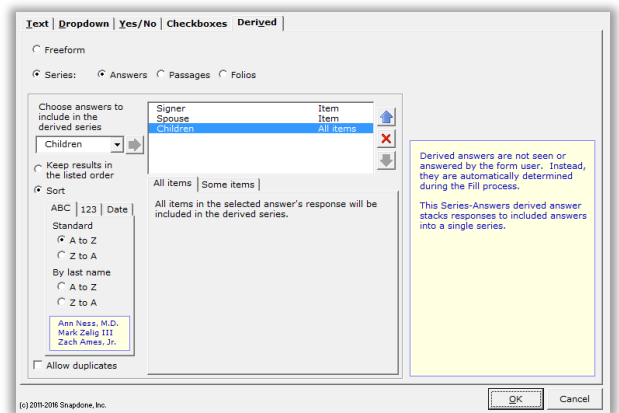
Text | Dropdown | Yes/No | Checkboxes | Derived

Freeform

Series: Answers Passages Folios

Choose answers to include in the derived series

Children

Keep results in the listed order

Sort

ABC | 123 | Date

Standard

A to Z

Z to A

By last name

A to Z

Z to A

Ann Ness, M.D.
Mark Zelig III
Zach Ames, Jr.

Allow duplicates

| | |
|---|---|
| Signer | Item |
| Spouse | Item |
| Children | All items |

All items | Some items

All items in the selected answer's response will be included in the derived series.

Derived answers are not seen or answered by the form user. Instead, they are automatically determined during the Fill process.

This Series-Answers derived answer stacks responses to included answers into a single series.

(c) 2011-2016 Snapdone, Inc.

OK

Cancel